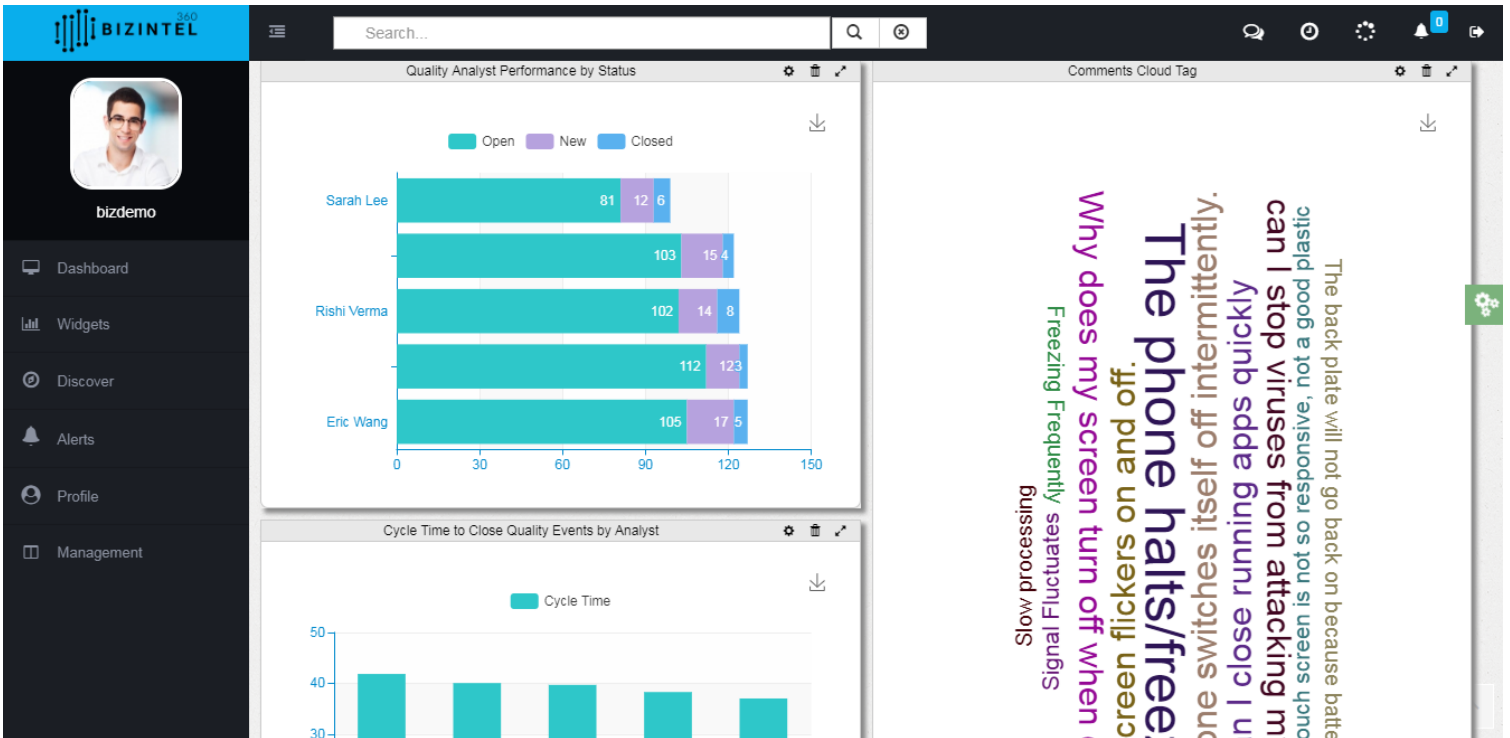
BIZINTEL 360

Search...

0

bizdemo

Dashboard

Widgets

Discover

Alerts

Profile

Management

Quality Analyst Performance by Status

Open New Closed

Sarah Lee

Rishi Verma

Eric Wang

81 12 6

103 15 4

102 14 8

112 12 3

105 17 5

0 30 60 90 120 150

Cycle Time to Close Quality Events by Analyst

Cycle Time

50

40

30

Comments Cloud Tag

Slow processing

Signal Fluctuates

Freezing Frequently

Why does my screen turn off when

creen flickers on and off.

The phone halts/free

one switches itself off intermittently.

n I close running apps quickly

can I stop viruses from attacking m

ouch screen is not so responsive, not a good plastic

The back plate will not go back on because batte